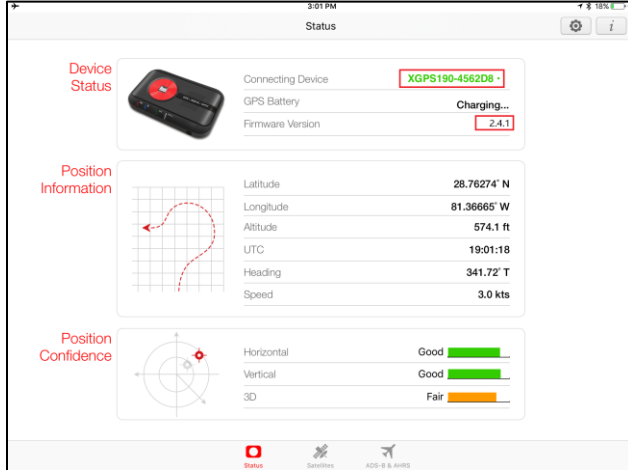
3:01 PM
18%
Status
i

Device Status

| Connecting Device | XGPS190-4562D8 • |
|---|---|
| GPS Battery | Charging... |
| Firmware Version | 2.4.1 |

Position Information

| Latitude | 28.76274° N |
|---|---|
| Longitude | 81.36665° W |
| Altitude | 574.1 ft |
| UTC | 19:01:18 |
| Heading | 341.72° T |
| Speed | 3.0 kts |

Position Confidence

| Horizontal | Good |
|---|---|
| Vertical | Good |
| 3D | Fair |

Status
Satellites
ADS-B & AHRS